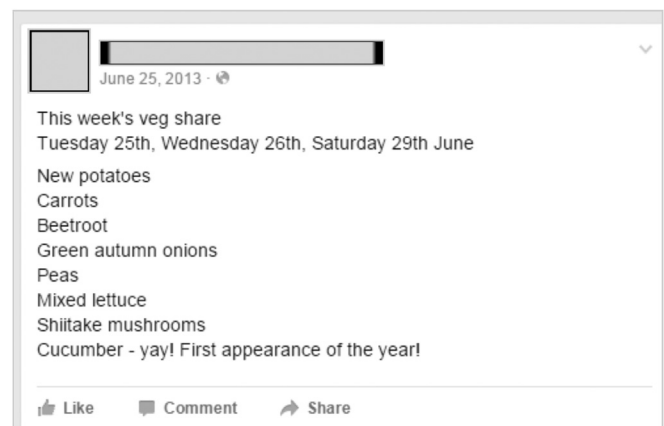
June 25, 2013 ·

This week's veg share
Tuesday 25th, Wednesday 26th, Saturday 29th June

New potatoes
Carrots
Beetroot
Green autumn onions
Peas
Mixed lettuce
Shiitake mushrooms
Cucumber - yay! First appearance of the year!

Like Comment Share